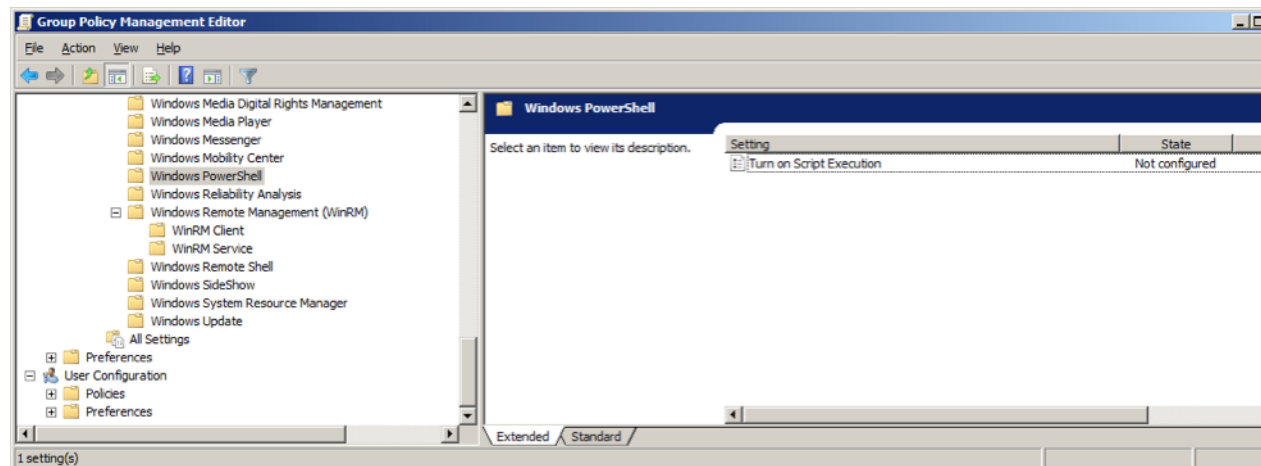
Group Policy Management Editor

File Action View Help

Windows Media Digital Rights Management
Windows Media Player
Windows Messenger
Windows Mobility Center
Windows PowerShell
Windows Reliability Analysis
Windows Remote Management (WinRM)
WinRM Client
WinRM Service
Windows Remote Shell
Windows SideShow
Windows System Resource Manager
Windows Update
All Settings
Preferences
User Configuration
Policies
Preferences

Windows PowerShell

Select an item to view its description.

| Setting | State |
|---|---|
| Turn on Script Execution | Not configured |

Extended Standard

1 setting(s)